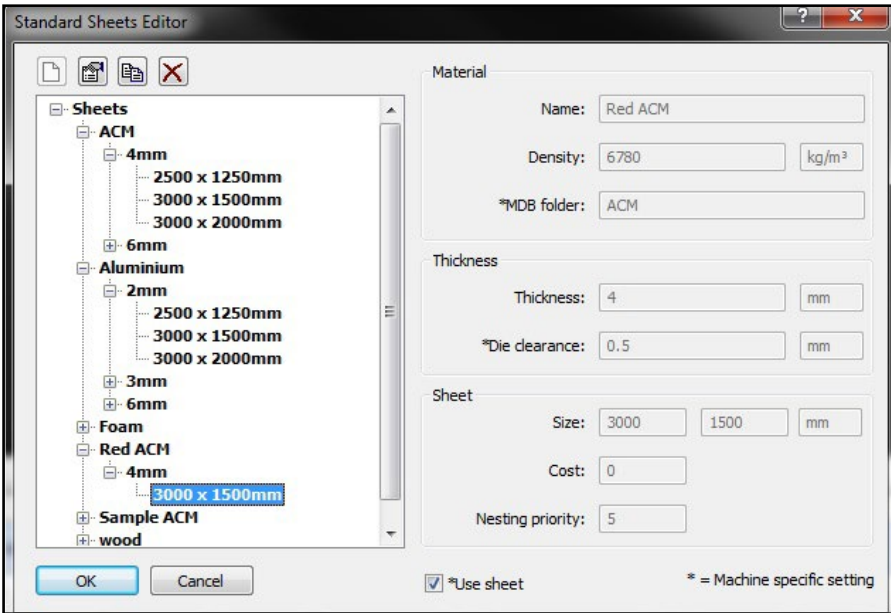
Standard Sheets Editor

Sheets
ACM
4mm
2500 x 1250mm
3000 x 1500mm
3000 x 2000mm
6mm
Aluminium
2mm
2500 x 1250mm
3000 x 1500mm
3000 x 2000mm
3mm
6mm
Foam
Red ACM
4mm
3000 x 1500mm
Sample ACM
wood

Material
Name: Red ACM
Density: 6780 kg/m³
*MDB folder: ACM

Thickness
Thickness: 4 mm
*Die clearance: 0.5 mm

Sheet
Size: 3000 1500 mm
Cost: 0
Nesting priority: 5

OK Cancel
*Use sheet
* = Machine specific setting